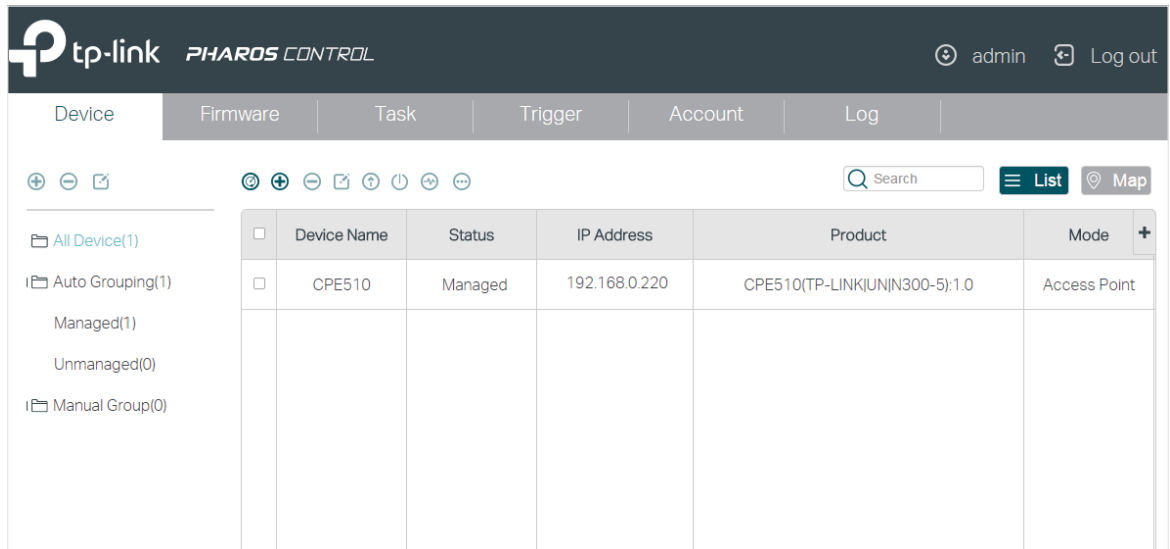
tp-link PHAROS CONTROL

admin Log out

Device Firmware Task Trigger Account Log

Search List Map

All Device(1)
Auto Grouping(1)
Managed(1)
Unmanaged(0)
Manual Group(0)

| | Device Name | Status | IP Address | Product | Mode |
|---|---|---|---|---|---|
| | CPE510 | Managed | 192.168.0.220 | CPE510(TP-LINK\|UN\|N300-5):1.0 | Access Point |